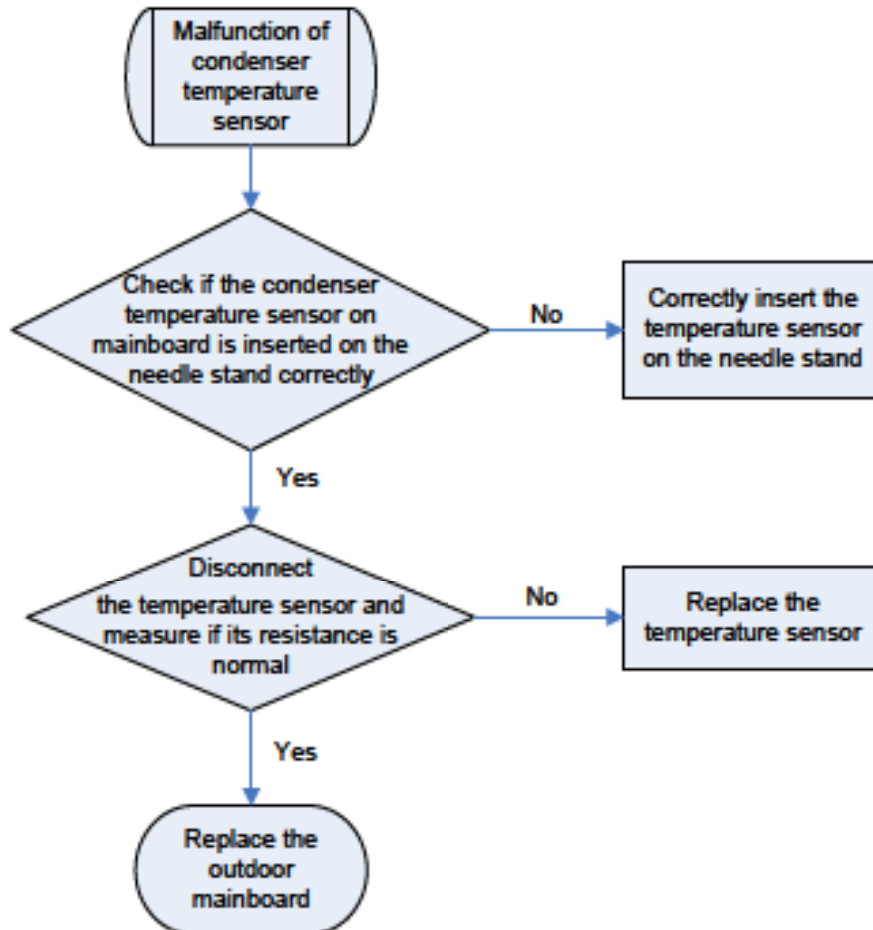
Malfunction of condenser temperature sensor

Check if the condenser temperature sensor on mainboard is inserted on the needle stand correctly

No

Correctly insert the temperature sensor on the needle stand

Yes

Disconnect the temperature sensor and measure if its resistance is normal

No

Replace the temperature sensor

Yes

Replace the outdoor mainboard